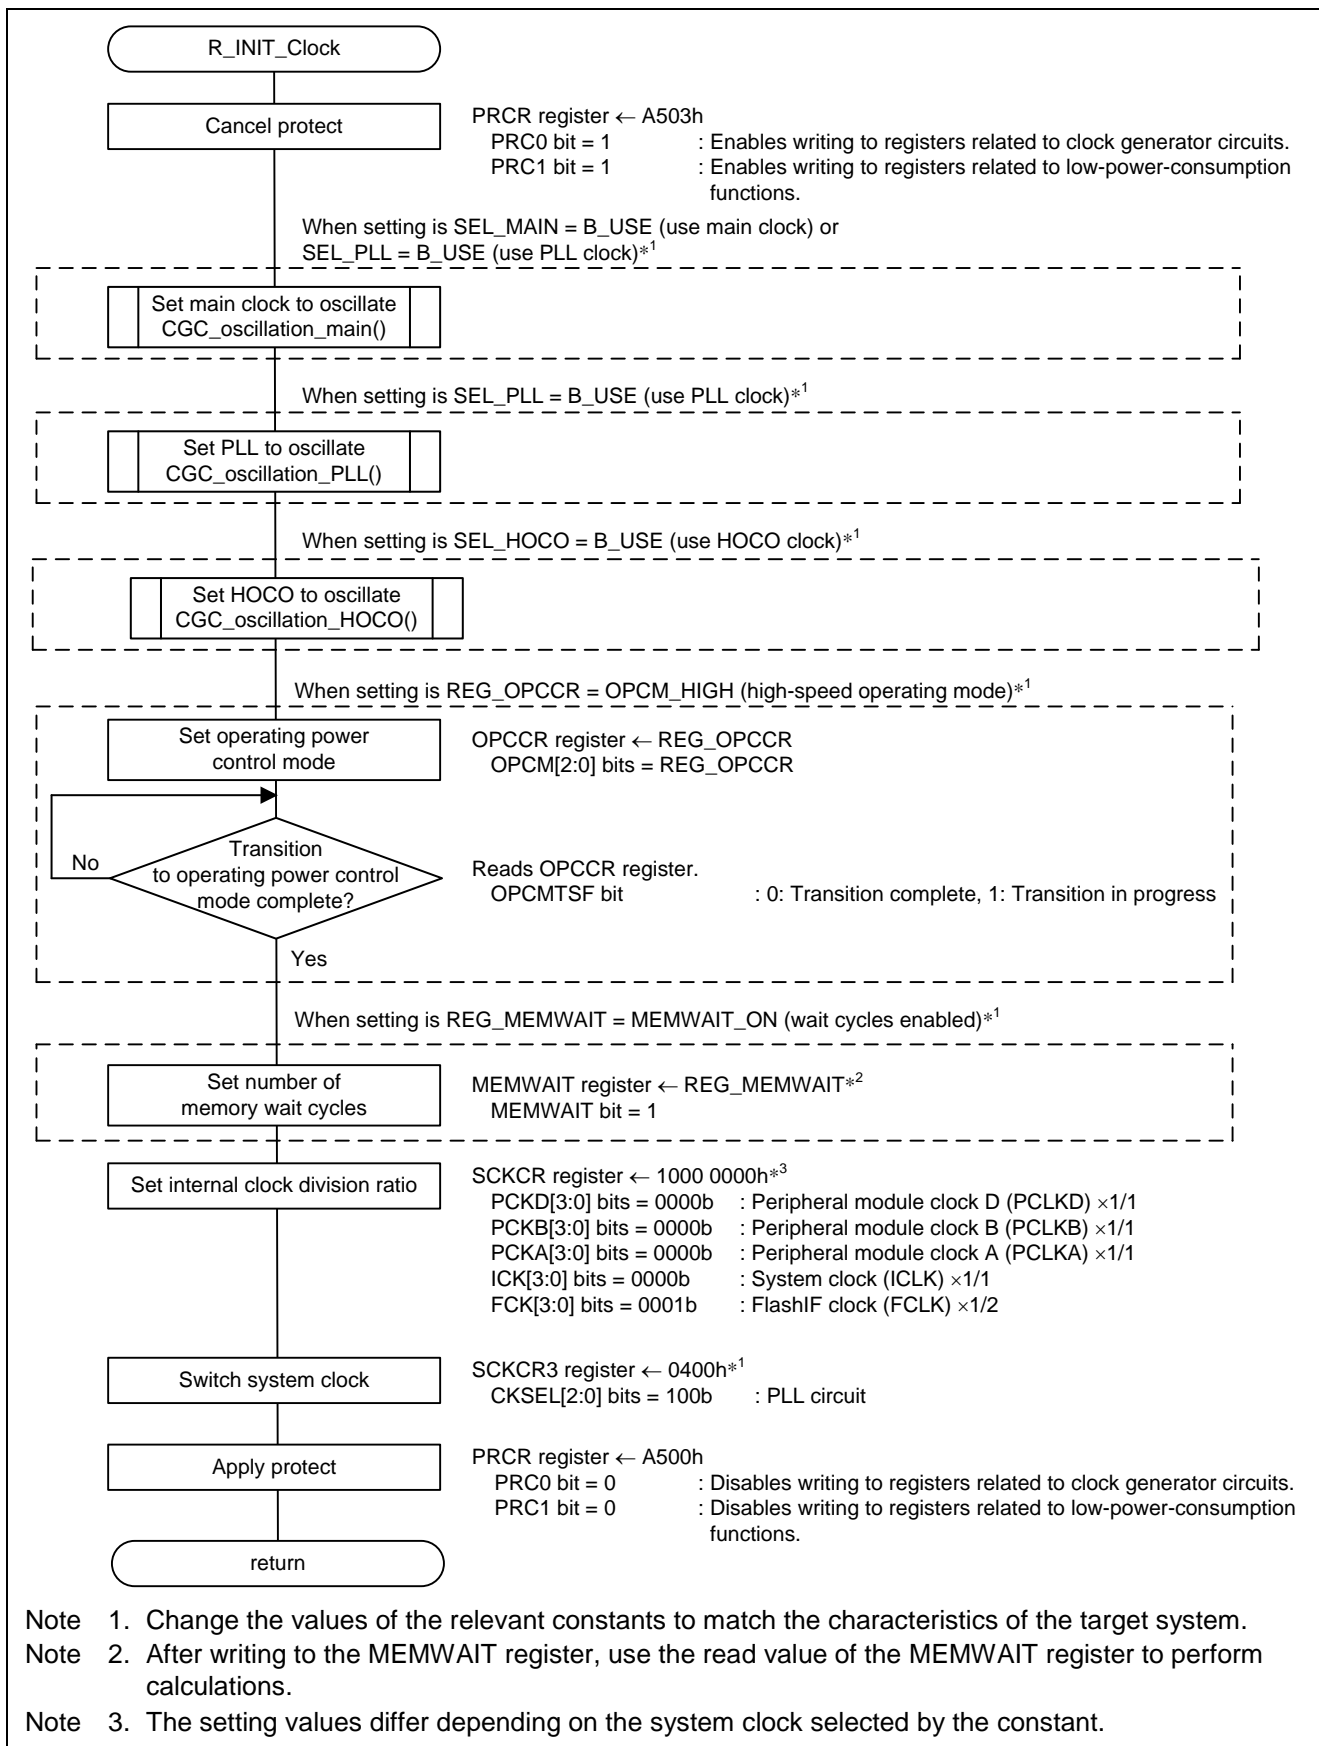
R_INIT_Clock

Cancel protect

PRCR register ← A503h
PRC0 bit = 1 : Enables writing to registers related to clock generator circuits.
PRC1 bit = 1 : Enables writing to registers related to low-power-consumption functions.

When setting is SEL_MAIN = B_USE (use main clock) or SEL_PLL = B_USE (use PLL clock)$*^1$

Set main clock to oscillate CGC_oscillation_main()

When setting is SEL_PLL = B_USE (use PLL clock)$*^1$

Set PLL to oscillate CGC_oscillation_PLL()

When setting is SEL_HOCO = B_USE (use HOCO clock)$*^1$

Set HOCO to oscillate CGC_oscillation_HOCO()

When setting is REG_OPCCR = OPCM_HIGH (high-speed operating mode)$*^1$

Set operating power control mode

OPCCR register ← REG_OPCCR
OPCM[2:0] bits = REG_OPCCR

Transition to operating power control mode complete?

No

Yes

Reads OPCCR register.
OPCMTSF bit : 0: Transition complete, 1: Transition in progress

When setting is REG_MEMWAIT = MEMWAIT_ON (wait cycles enabled)$*^1$

Set number of memory wait cycles

MEMWAIT register ← REG_MEMWAIT$*^2$
MEMWAIT bit = 1

Set internal clock division ratio

SCKCR register ← 1000 0000h$*^3$
PCKD[3:0] bits = 0000b : Peripheral module clock D (PCLKD) ×1/1
PCKB[3:0] bits = 0000b : Peripheral module clock B (PCLKB) ×1/1
PCKA[3:0] bits = 0000b : Peripheral module clock A (PCLKA) ×1/1
ICK[3:0] bits = 0000b : System clock (ICLK) ×1/1
FCK[3:0] bits = 0001b : FlashIF clock (FCLK) ×1/2

Switch system clock

SCKCR3 register ← 0400h$*^1$
CKSEL[2:0] bits = 100b : PLL circuit

Apply protect

PRCR register ← A500h
PRC0 bit = 0 : Disables writing to registers related to clock generator circuits.
PRC1 bit = 0 : Disables writing to registers related to low-power-consumption functions.

return

Note 1. Change the values of the relevant constants to match the characteristics of the target system.
Note 2. After writing to the MEMWAIT register, use the read value of the MEMWAIT register to perform calculations.
Note 3. The setting values differ depending on the system clock selected by the constant.